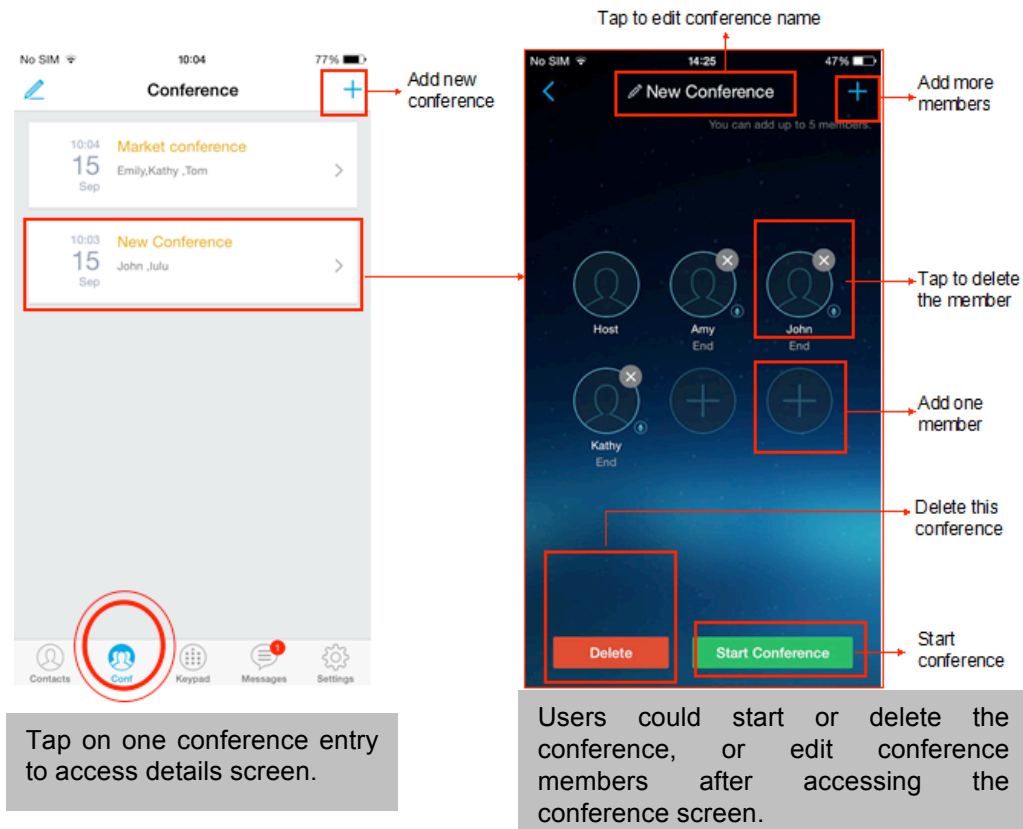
No SIM 10:04 77%

Conference

+

Add new conference

10:04 15 Sep Market conference Emily,Kathy ,Tom

10:03 15 Sep New Conference John ,lulu

Contacts Conf Keypad 1 Messages Settings

Tap on one conference entry to access details screen.

Tap to edit conference name

No SIM 14:25 47%

New Conference

+

Add more members

You can add up to 5 members.

Host

Amy End

John End

Tap to delete the member

Kathy End

Add one member

Delete this conference

Delete

Start Conference

Start conference

Users could start or delete the conference, or edit conference members after accessing the conference screen.